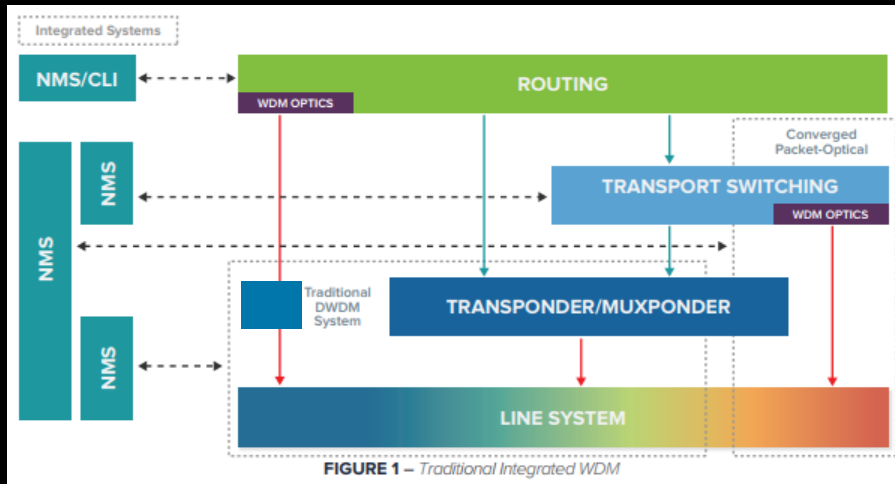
Integrated Systems

NMS/CLI

ROUTING

WDM OPTICS

Converged Packet-Optical

NMS

NMS

TRANSPORT SWITCHING

WDM OPTICS

Traditional DWDM System

TRANSPONDER/MUXPONDER

NMS

LINE SYSTEM

FIGURE 1 – Traditional Integrated WDM